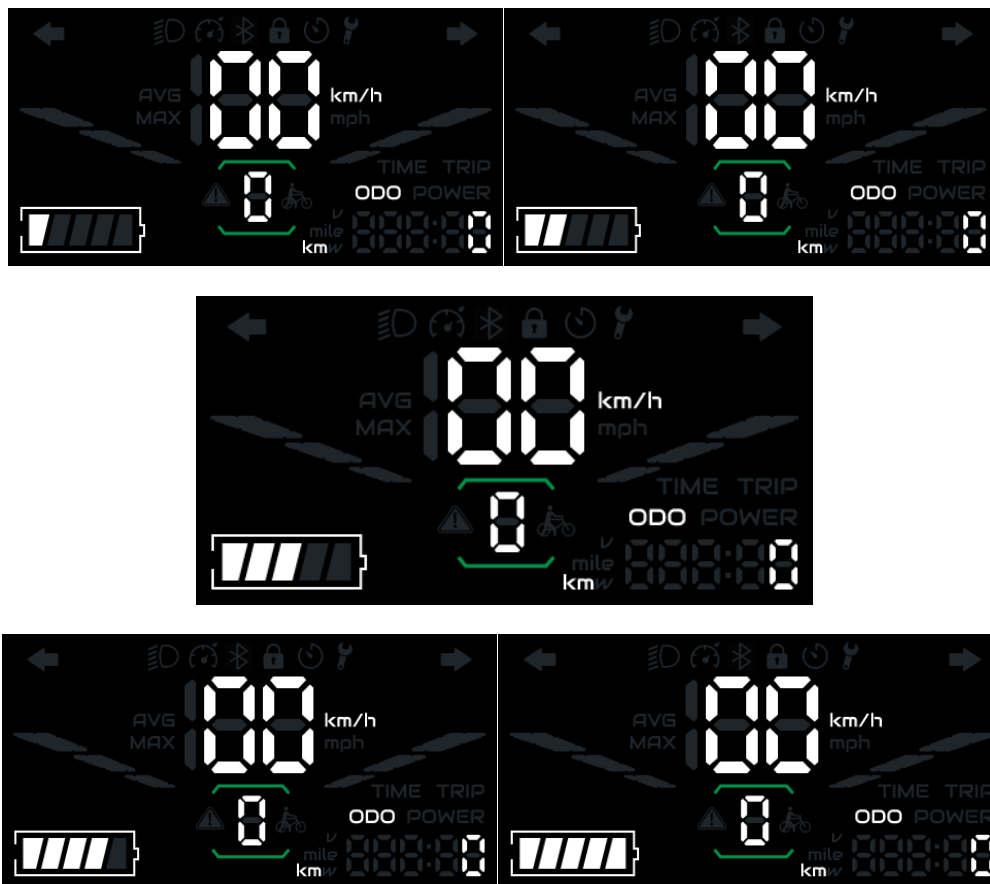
AVG
MAX
00
km/h
mph
TIME TRIP
ODO POWER
0
V
mile
km W
888:80

AVG
MAX
00
km/h
mph
TIME TRIP
ODO POWER
0
V
mile
km W
888:80

AVG
MAX
00
km/h
mph
TIME TRIP
ODO POWER
0
V
mile
km W
888:80

AVG
MAX
00
km/h
mph
TIME TRIP
ODO POWER
0
V
mile
km W
888:80

AVG
MAX
00
km/h
mph
TIME TRIP
ODO POWER
0
V
mile
km W
888:8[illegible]